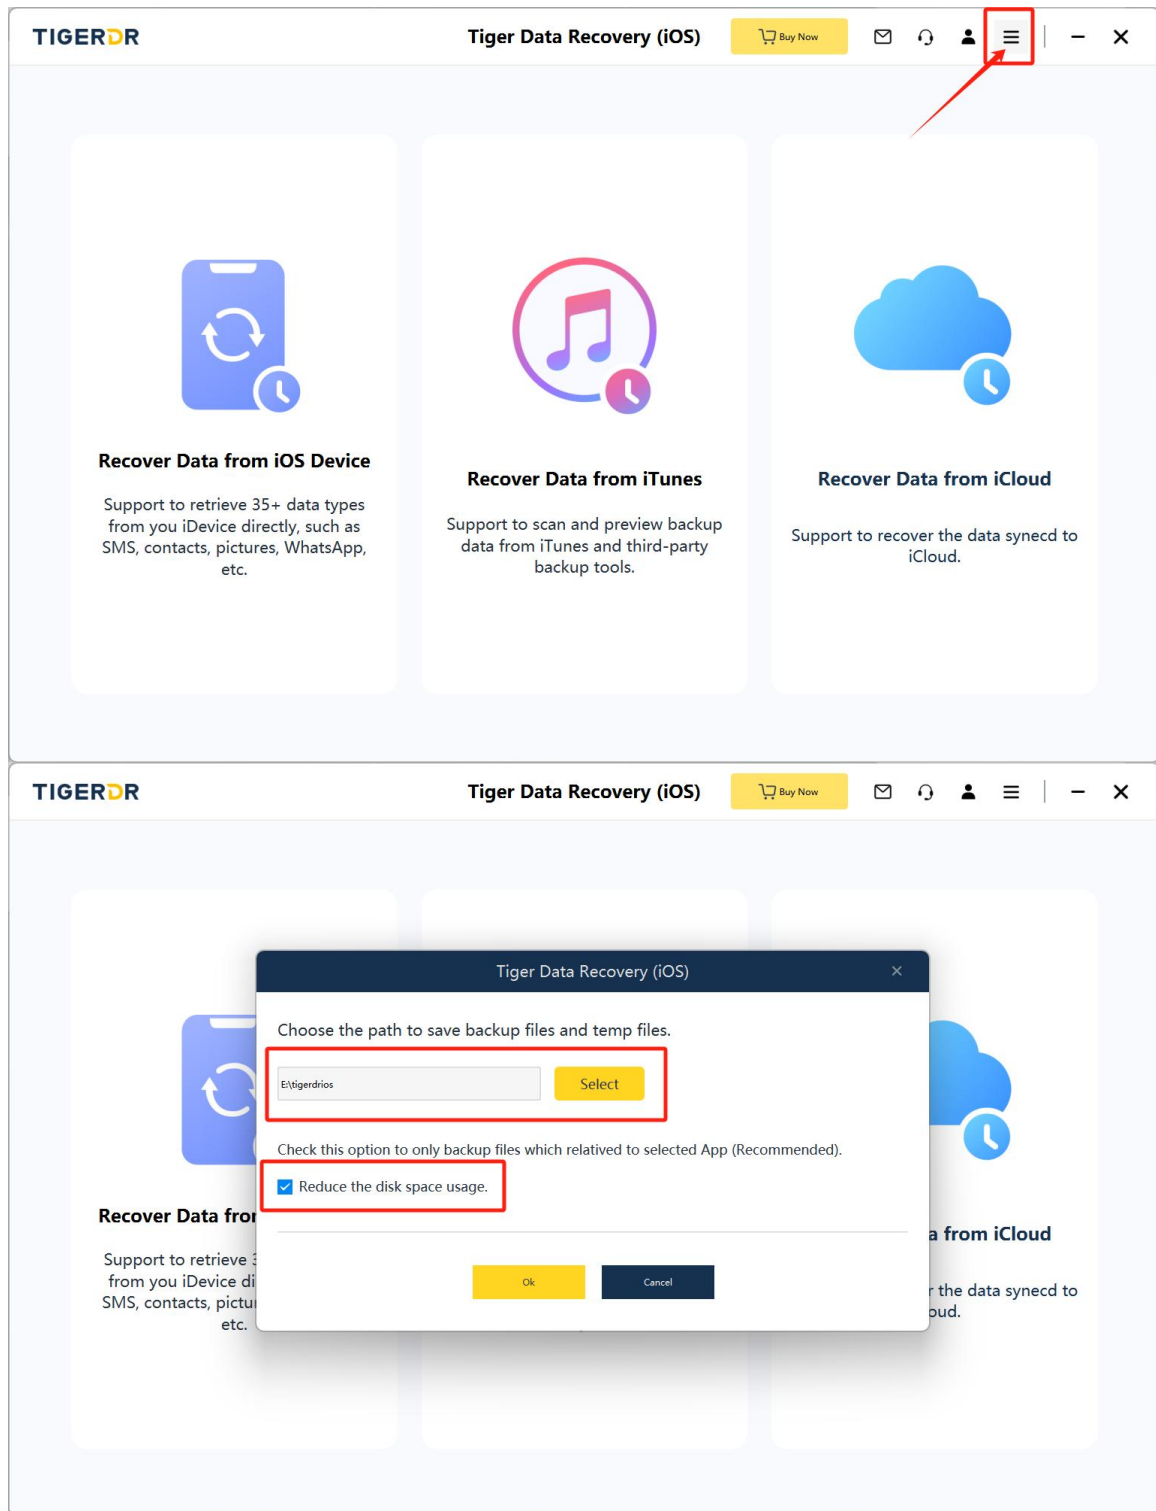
TIGERDR

Tiger Data Recovery (iOS)

Buy Now

Recover Data from iOS Device

Support to retrieve 35+ data types from you iDevice directly, such as SMS, contacts, pictures, WhatsApp, etc.

Recover Data from iTunes

Support to scan and preview backup data from iTunes and third-party backup tools.

Recover Data from iCloud

Support to recover the data synecd to iCloud.

TIGERDR

Tiger Data Recovery (iOS)

Buy Now

Recover Data fro

Support to retrieve 3 from you iDevice di SMS, contacts, pictu etc.

a from iCloud

the data synecd to oud.

Tiger Data Recovery (iOS)

Choose the path to save backup files and temp files.

E:\tigerdrios

Select

Check this option to only backup files which relatived to selected App (Recommended).

Reduce the disk space usage.

Ok

Cancel